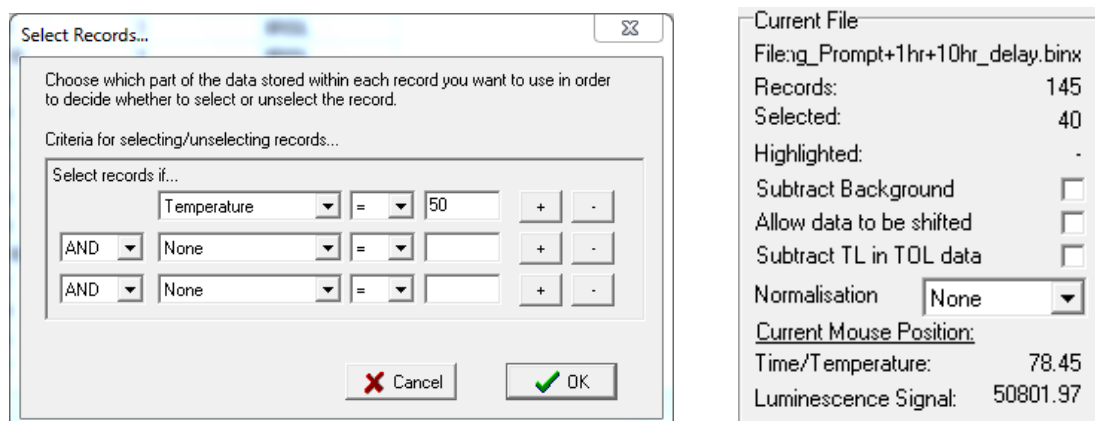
Select Records...

Choose which part of the data stored within each record you want to use in order to decide whether to select or unselect the record.

Criteria for selecting/unselecting records...

Select records if...

Temperature = 50 + -

AND None = + -

AND None = + -

Cancel OK

Current File

File:g_Prompt+1hr+10hr_delay.binx

Records: 145

Selected: 40

Highlighted: -

Subtract Background

Allow data to be shifted

Subtract TL in TOL data

Normalisation None

Current Mouse Position:

Time/Temperature: 78.45

Luminescence Signal: 50801.97